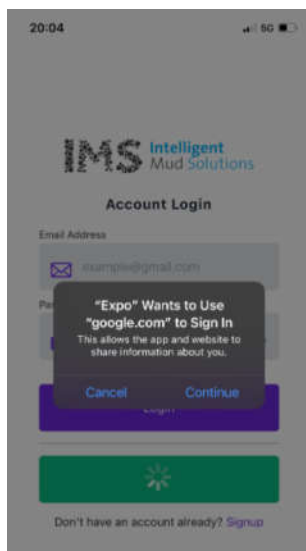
20:04

5G

IMS Intelligent Mud Solutions

Account Login

Email Address

example@gmail.com

Pa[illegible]

"Expo" Wants to Use "google.com" to Sign In

This allows the app and website to share information about you.

Cancel

Continue

Login

Don't have an account already? Signup